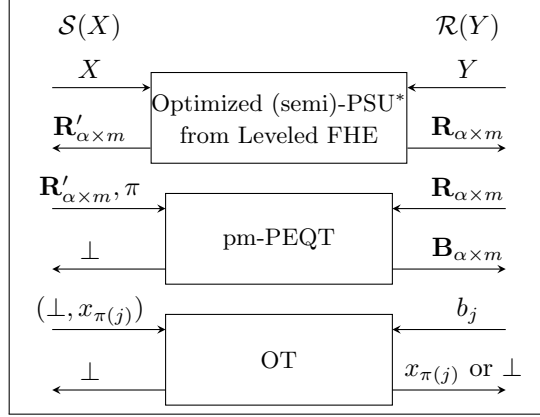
$\mathcal{S}(X)$

$\mathcal{R}(Y)$

$X$

$Y$

Optimized (semi)-PSU* from Leveled FHE

$\mathbf{R}'_{\alpha \times m}$

$\mathbf{R}_{\alpha \times m}$

$\mathbf{R}'_{\alpha \times m}, \pi$

$\mathbf{R}_{\alpha \times m}$

pm-PEQT

$\perp$

$\mathbf{B}_{\alpha \times m}$

$(\perp, x_{\pi(j)})$

$b_j$

OT

$\perp$

$x_{\pi(j)}$ or $\perp$